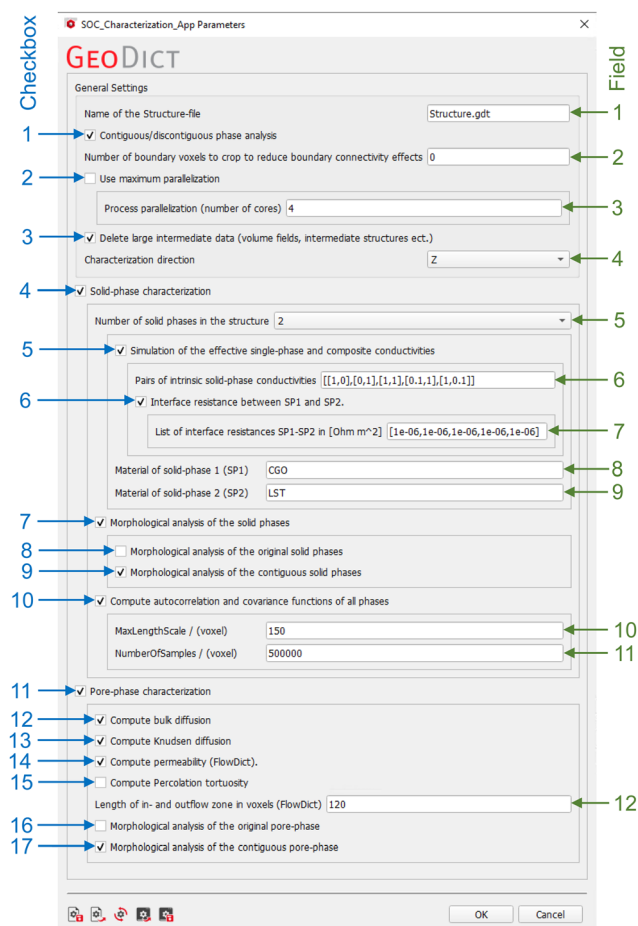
Checkbox

SOC_Characterization_App Parameters

GeoDict

Field

General Settings

Name of the Structure-file Structure.gdt 1

1 ✓ Contiguous/discontiguous phase analysis

Number of boundary voxels to crop to reduce boundary connectivity effects 0 2

2 Use maximum parallelization

Process parallelization (number of cores) 4 3

3 ✓ Delete large intermediate data (volume fields, intermediate structures ect.)

Characterization direction Z 4

4 ✓ Solid-phase characterization

Number of solid phases in the structure 2 5

5 ✓ Simulation of the effective single-phase and composite conductivities

Pairs of intrinsic solid-phase conductivities [[1,0],[0,1],[1,1],[0.1,1],[1,0.1]] 6

6 ✓ Interface resistance between SP1 and SP2.

List of interface resistances SP1-SP2 in [Ohm m^2] [1e-06,1e-06,1e-06,1e-06,1e-06] 7

Material of solid-phase 1 (SP1) CGO 8

Material of solid-phase 2 (SP2) LST 9

7 ✓ Morphological analysis of the solid phases

8 Morphological analysis of the original solid phases

9 ✓ Morphological analysis of the contiguous solid phases

10 ✓ Compute autocorrelation and covariance functions of all phases

MaxLengthScale / (voxel) 150 10

NumberOfSamples / (voxel) 500000 11

11 ✓ Pore-phase characterization

12 ✓ Compute bulk diffusion

13 ✓ Compute Knudsen diffusion

14 ✓ Compute permeability (FlowDict).

15 Compute Percolation tortuosity

Length of in- and outflow zone in voxels (FlowDict) 120 12

16 Morphological analysis of the original pore-phase

17 ✓ Morphological analysis of the contiguous pore-phase

OK Cancel